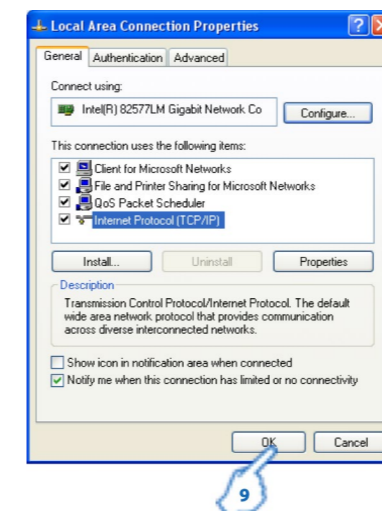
Local Area Connection Properties

General | Authentication | Advanced

Connect using:

Intel(R) 82577LM Gigabit Network Co

Configure...

This connection uses the following items:

Client for Microsoft Networks
File and Printer Sharing for Microsoft Networks
QoS Packet Scheduler
Internet Protocol (TCP/IP)

Install... | Uninstall | Properties

Description
Transmission Control Protocol/Internet Protocol. The default wide area network protocol that provides communication across diverse interconnected networks.

Show icon in notification area when connected
Notify me when this connection has limited or no connectivity

OK | Cancel

9